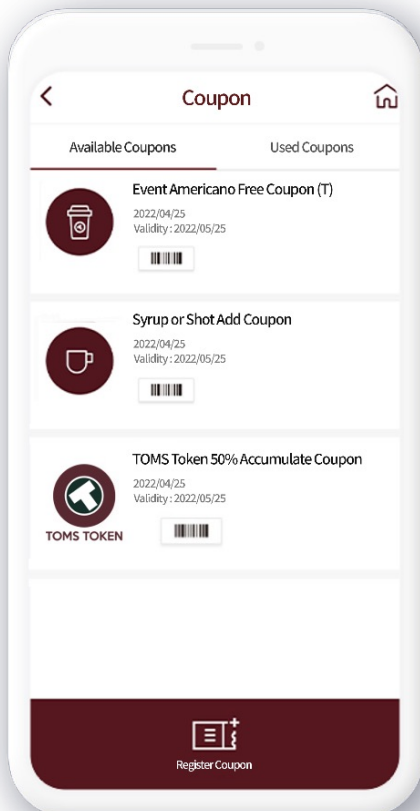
Coupon

Available Coupons

Used Coupons

Event Americano Free Coupon (T)

2022/04/25
Validity : 2022/05/25

Syrup or Shot Add Coupon

2022/04/25
Validity : 2022/05/25

TOMS TOKEN

TOMS Token 50% Accumulate Coupon

2022/04/25
Validity : 2022/05/25

Register Coupon